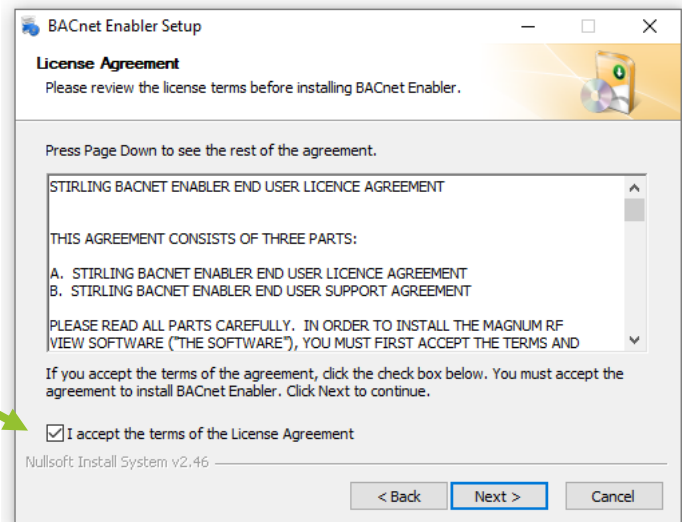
BACnet Enabler Setup

License Agreement
Please review the license terms before installing BACnet Enabler.

Press Page Down to see the rest of the agreement.

STIRLING BACNET ENABLER END USER LICENCE AGREEMENT

THIS AGREEMENT CONSISTS OF THREE PARTS:

A. STIRLING BACNET ENABLER END USER LICENCE AGREEMENT
B. STIRLING BACNET ENABLER END USER SUPPORT AGREEMENT

PLEASE READ ALL PARTS CAREFULLY. IN ORDER TO INSTALL THE MAGNUM RF VIEW SOFTWARE ("THE SOFTWARE"), YOU MUST FIRST ACCEPT THE TERMS AND

If you accept the terms of the agreement, click the check box below. You must accept the agreement to install BACnet Enabler. Click Next to continue.

I accept the terms of the License Agreement

Nullsoft Install System v2.46

< Back   Next >   Cancel